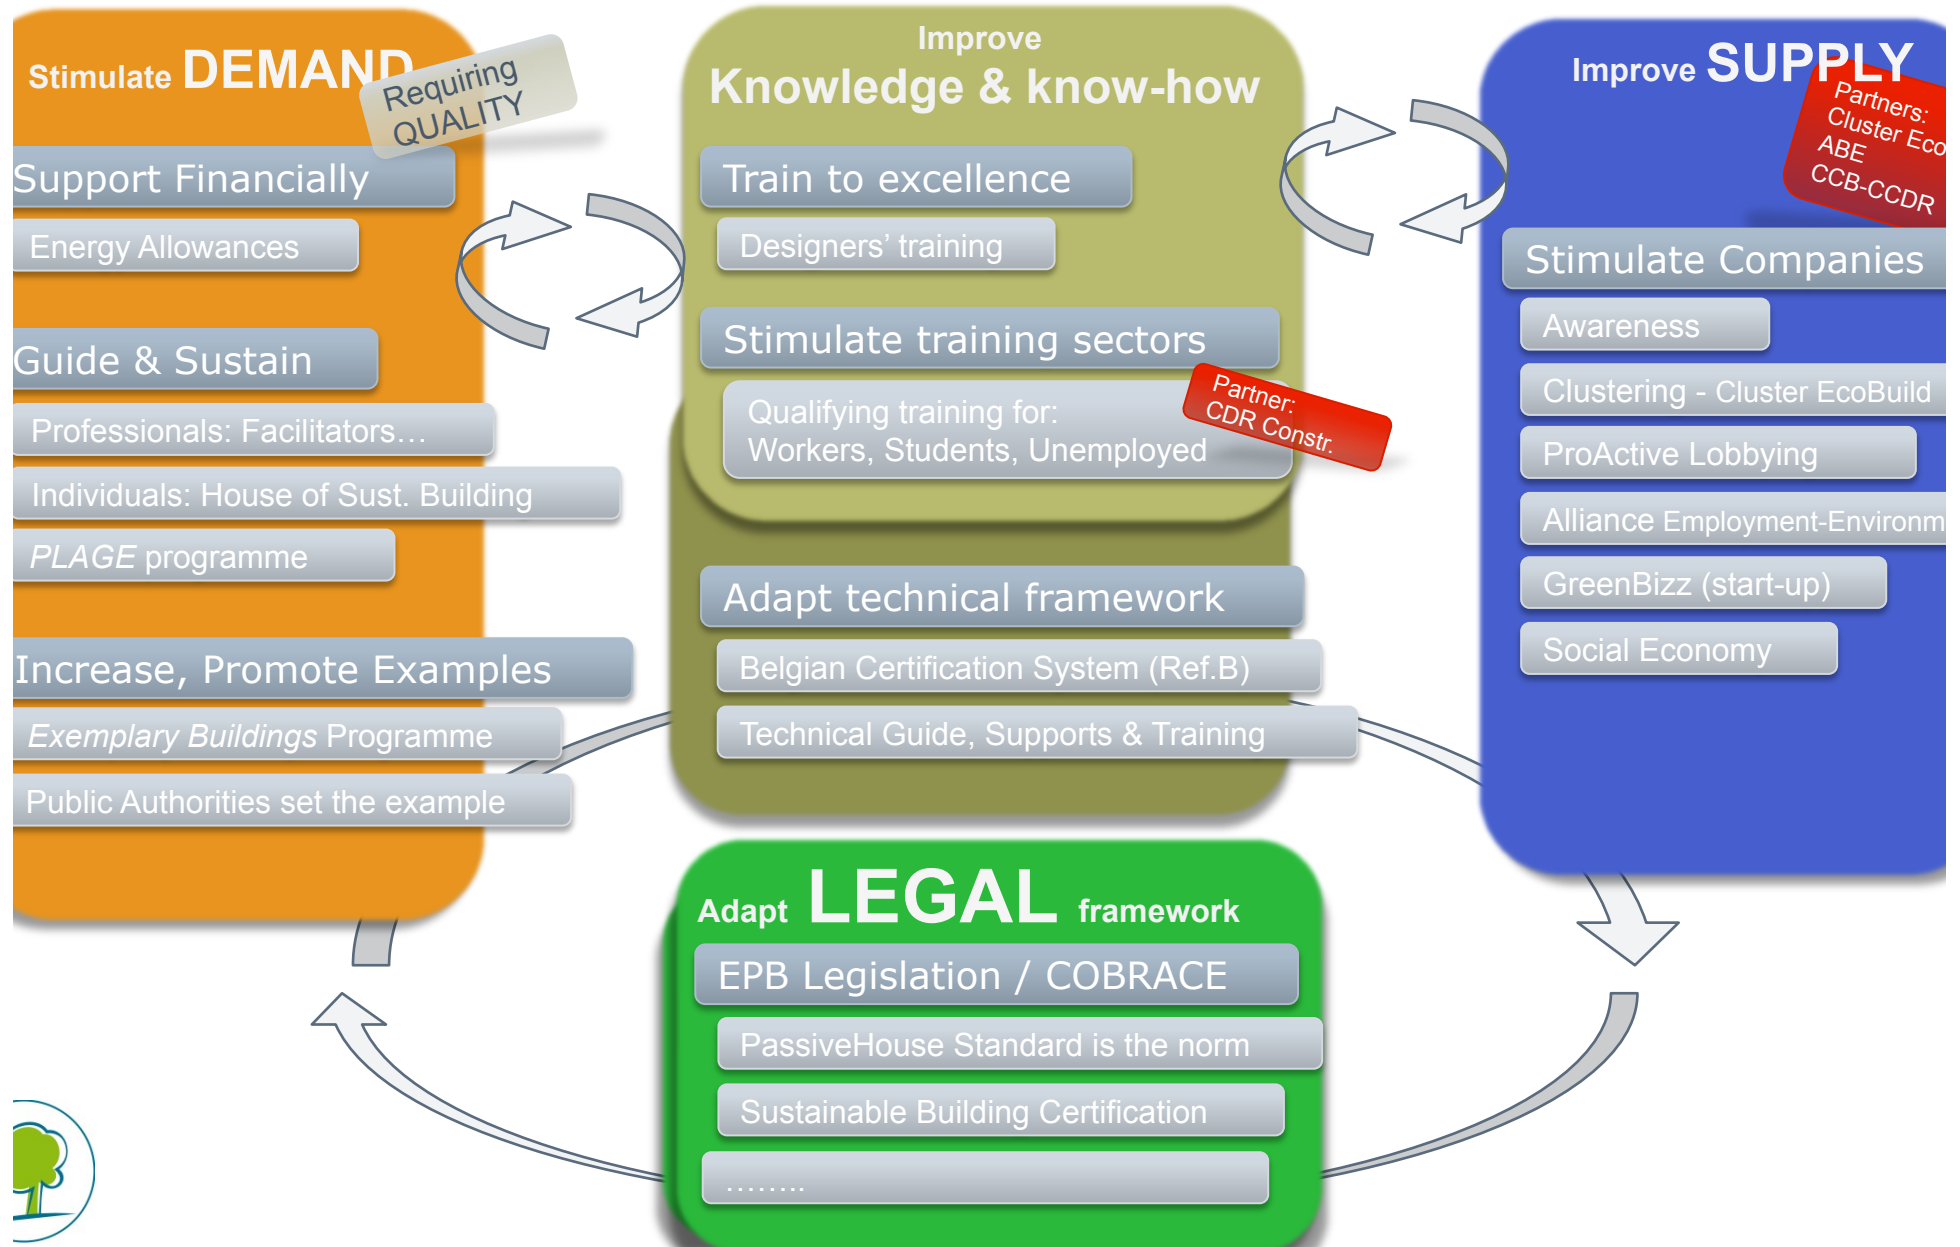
Stimulate DEMAND

Requiring QUALITY

Support Financially

Energy Allowances

Guide & Sustain

Professionals: Facilitators…

Individuals: House of Sust. Building

PLAGE programme

Increase, Promote Examples

Exemplary Buildings Programme

Public Authorities set the example

Improve Knowledge & know-how

Train to excellence

Designers' training

Stimulate training sectors

Qualifying training for: Workers, Students, Unemployed

Partner: CDR Constr.

Adapt technical framework

Belgian Certification System (Ref.B)

Technical Guide, Supports & Training

Improve SUPPLY

Partners: Cluster Eco ABE CCB-CCDR

Stimulate Companies

Awareness

Clustering - Cluster EcoBuild

ProActive Lobbying

Alliance Employment-Environm

GreenBizz (start-up)

Social Economy

Adapt LEGAL framework

EPB Legislation / COBRACE

PassiveHouse Standard is the norm

Sustainable Building Certification

……..